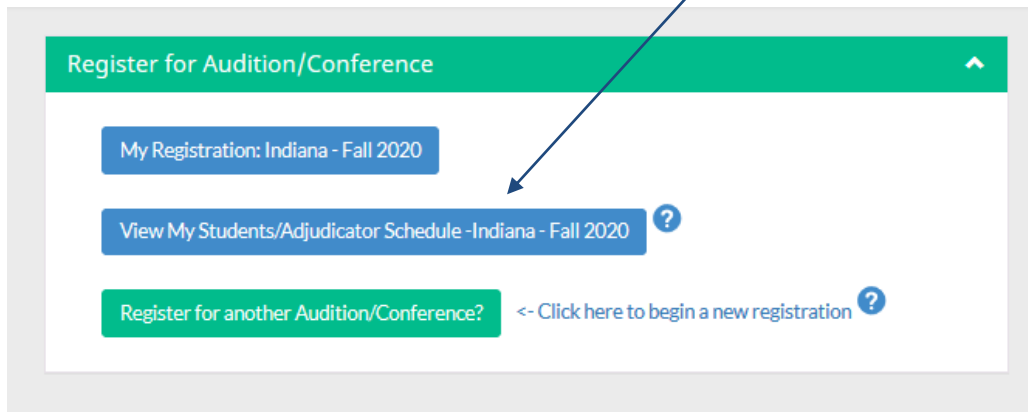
Register for Audition/Conference

My Registration: Indiana - Fall 2020

View My Students/Adjudicator Schedule -Indiana - Fall 2020

Register for another Audition/Conference?

<- Click here to begin a new registration